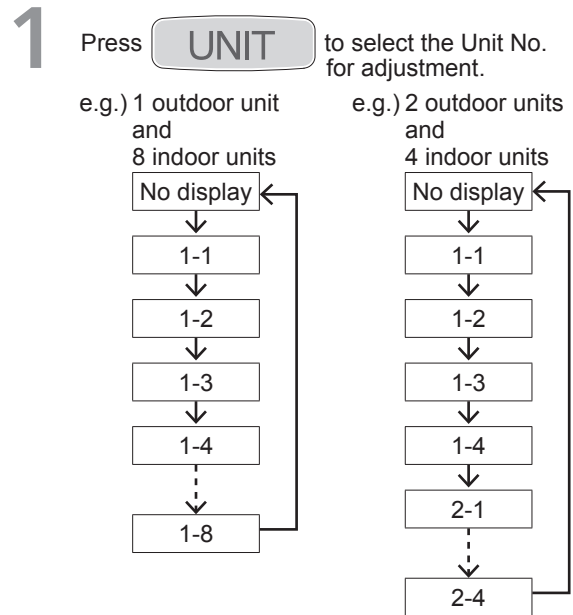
1 Press UNIT to select the Unit No. for adjustment.

e.g.) 1 outdoor unit and 8 indoor units

No display
1-1
1-2
1-3
1-4
1-8

e.g.) 2 outdoor units and 4 indoor units

No display
1-1
1-2
1-3
1-4
2-1
2-4